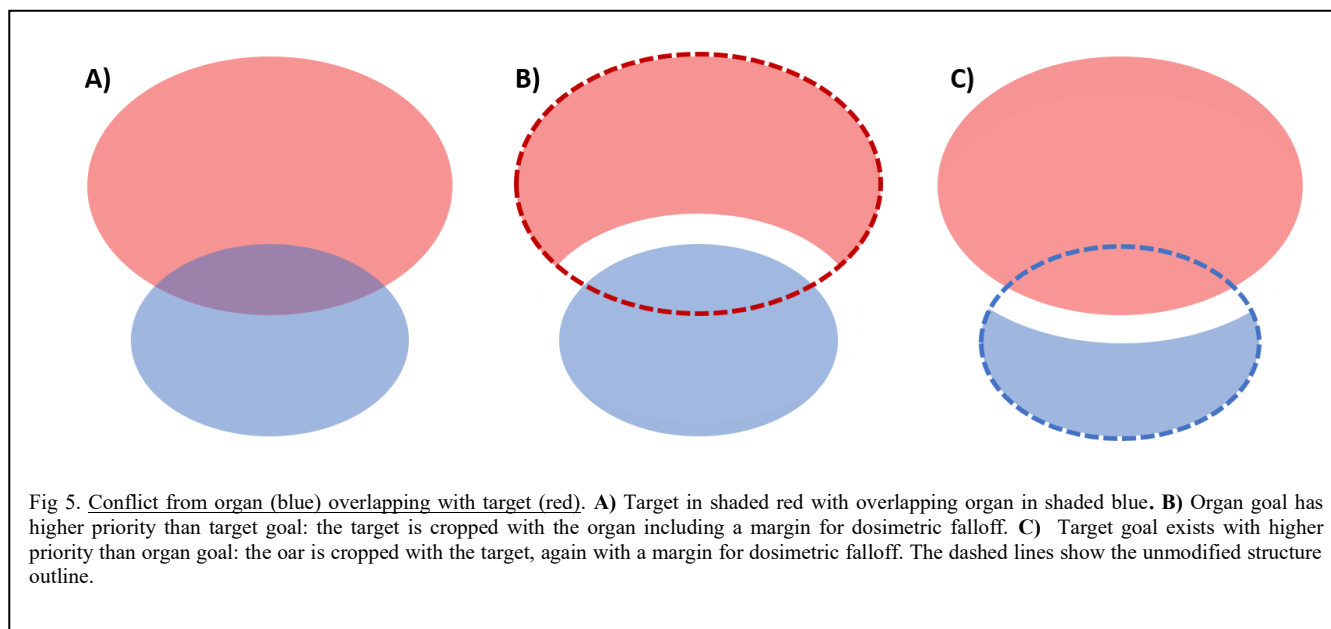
A)

B)

C)

Fig 5. Conflict from organ (blue) overlapping with target (red). **A)** Target in shaded red with overlapping organ in shaded blue**. B)** Organ goal has higher priority than target goal: the target is cropped with the organ including a margin for dosimetric falloff. **C)** Target goal exists with higher priority than organ goal: the oar is cropped with the target, again with a margin for dosimetric falloff. The dashed lines show the unmodified structure outline.